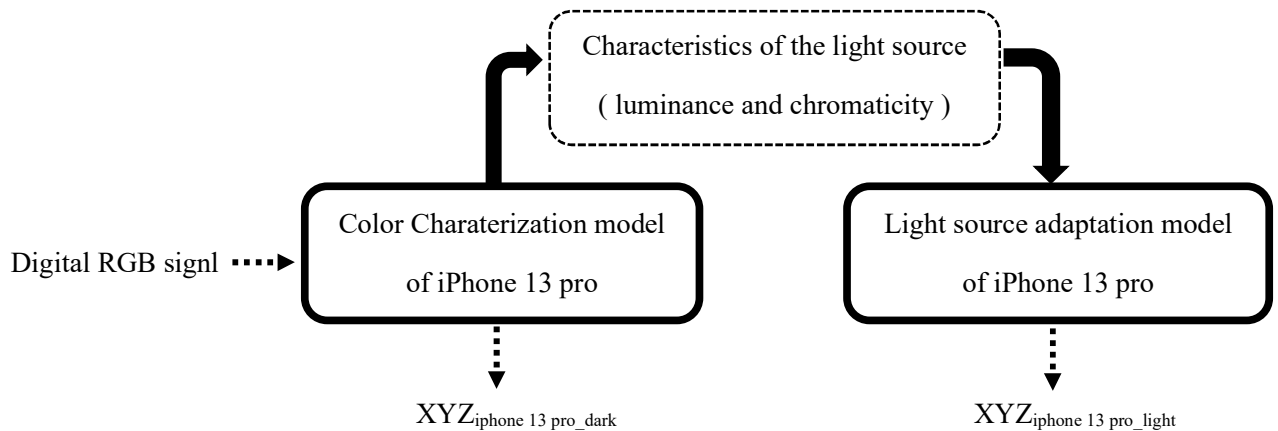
Characteristics of the light source
( luminance and chromaticity )

Digital RGB signl

Color Charaterization model
of iPhone 13 pro

Light source adaptation model
of iPhone 13 pro

$XYZ_{iphone\ 13\ pro\_dark}$

$XYZ_{iphone\ 13\ pro\_light}$